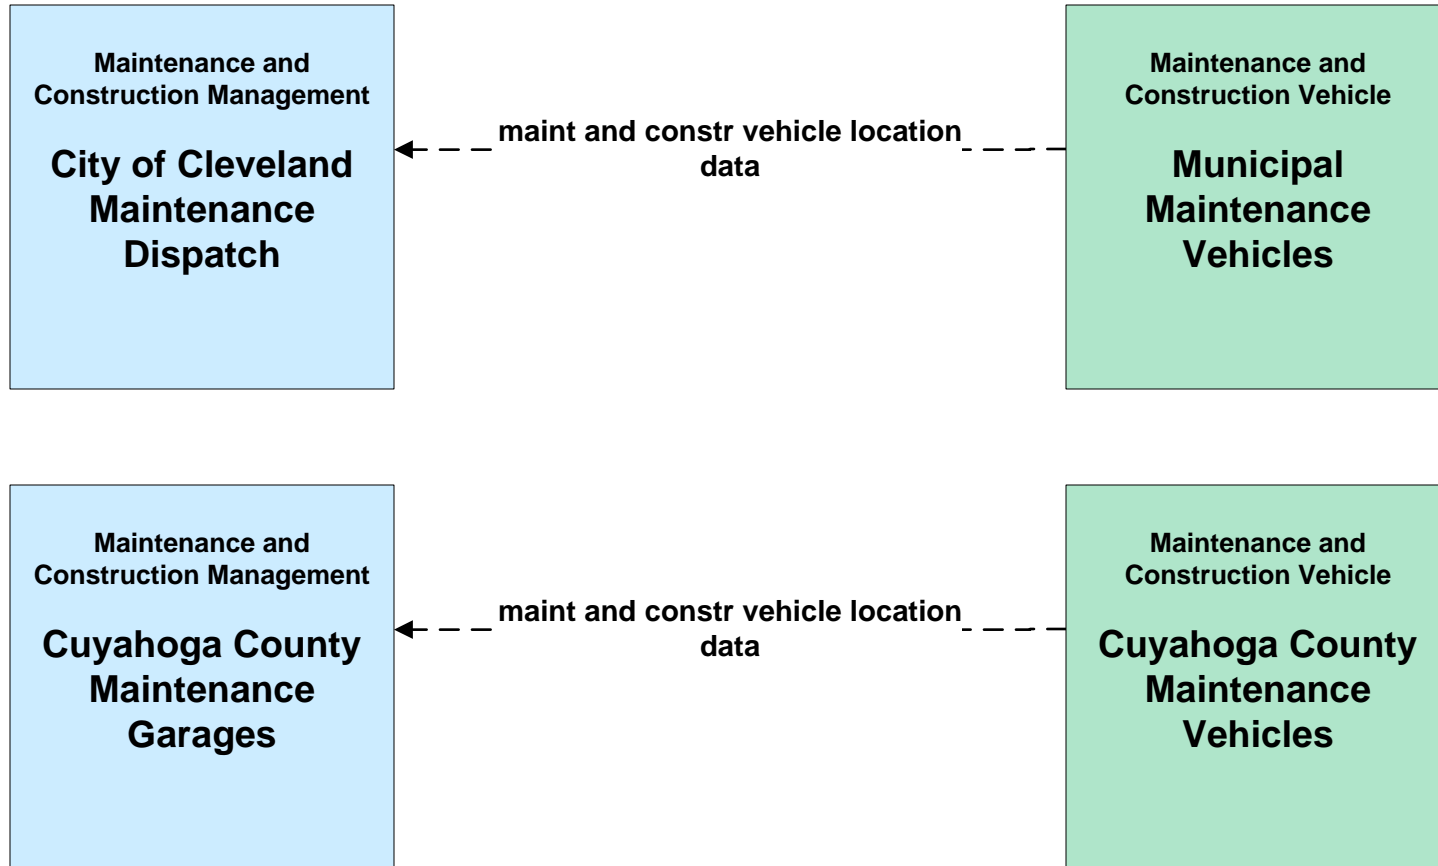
Maintenance and Construction Management

City of Cleveland Maintenance Dispatch

maint and constr vehicle location data

Maintenance and Construction Vehicle

Municipal Maintenance Vehicles

Maintenance and Construction Management

Cuyahoga County Maintenance Garages

maint and constr vehicle location data

Maintenance and Construction Vehicle

Cuyahoga County Maintenance Vehicles